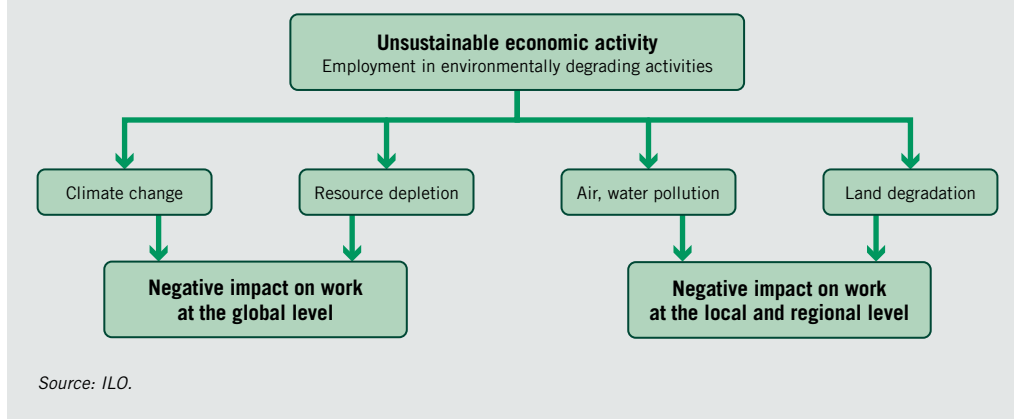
Unsustainable economic activity
Employment in environmentally degrading activities

Climate change

Resource depletion

Air, water pollution

Land degradation

Negative impact on work at the global level

Negative impact on work at the local and regional level

Source: ILO.